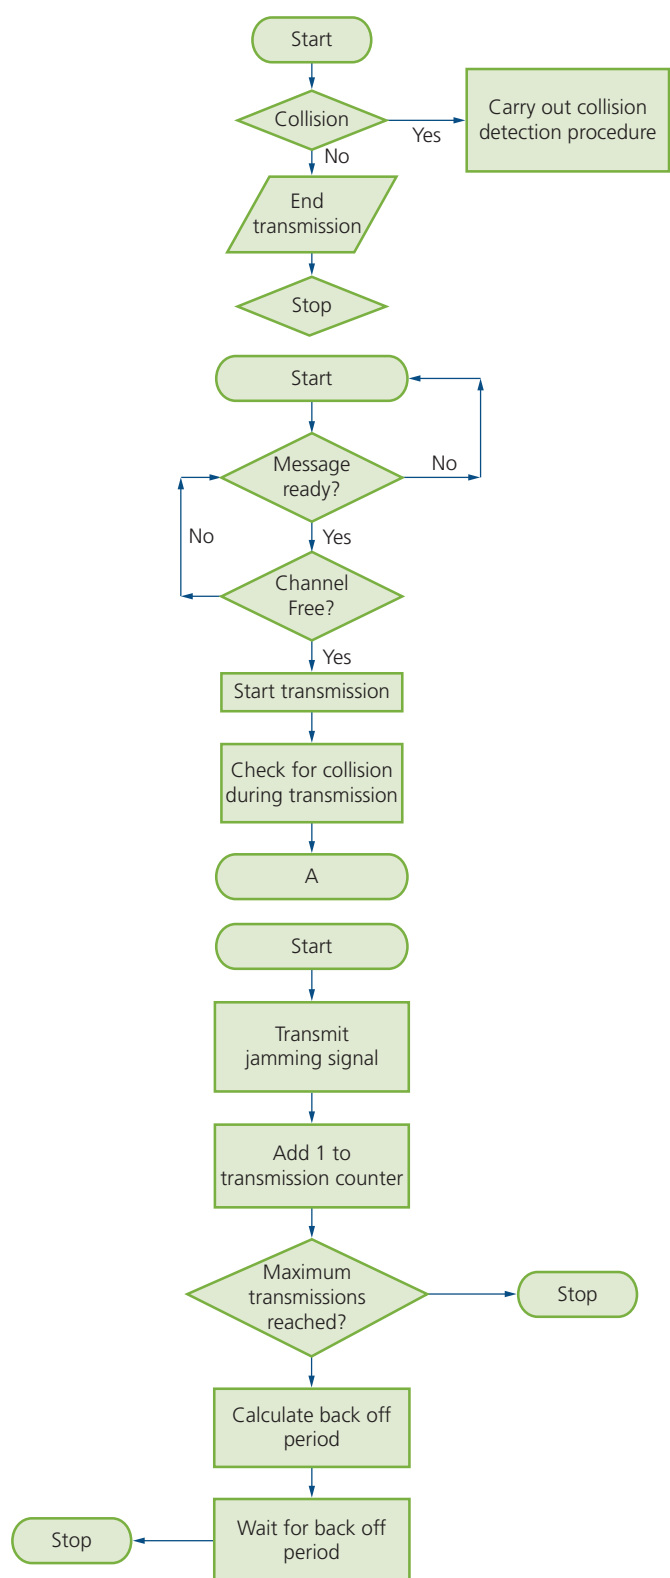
Start

Collision

Yes

Carry out collision detection procedure

No

End transmission

Stop

Start

Message ready?

No

No

Yes

Channel Free?

Yes

Start transmission

Check for collision during transmission

A

Start

Transmit jamming signal

Add 1 to transmission counter

Maximum transmissions reached?

Stop

Calculate back off period

Stop

Wait for back off period